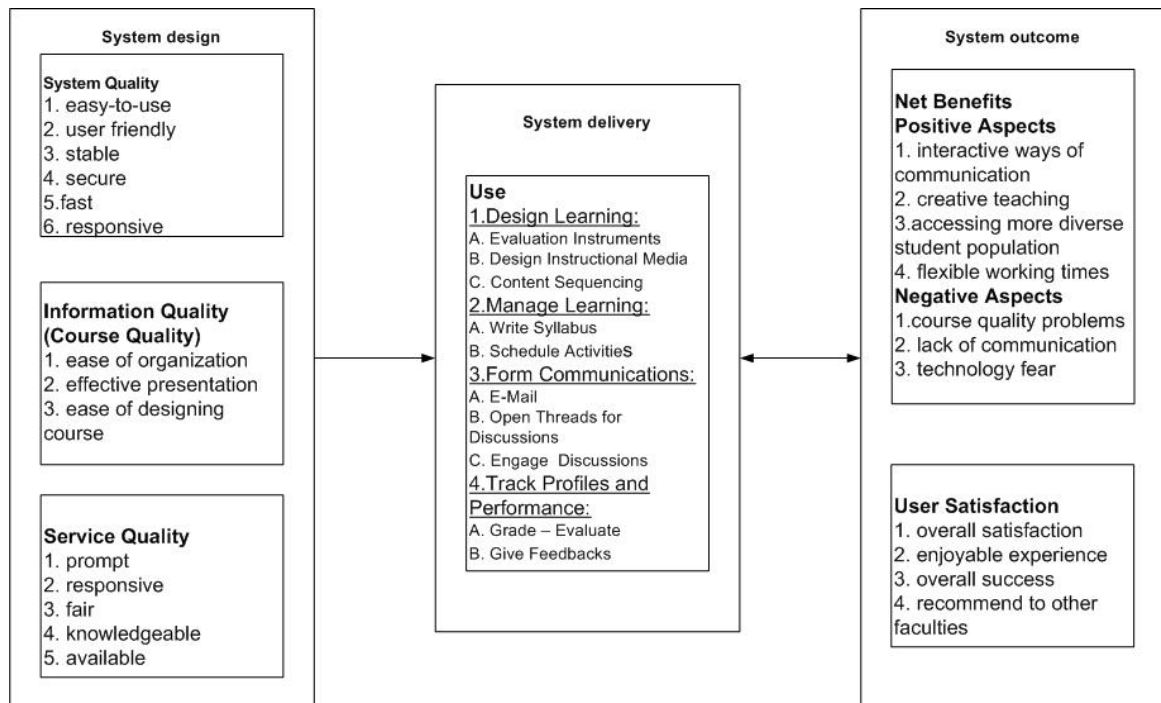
System design

System Quality
1. easy-to-use
2. user friendly
3. stable
4. secure
5.fast
6. responsive

Information Quality (Course Quality)
1. ease of organization
2. effective presentation
3. ease of designing course

Service Quality
1. prompt
2. responsive
3. fair
4. knowledgeable
5. available

System delivery

Use
1.Design Learning:
A. Evaluation Instruments
B. Design Instructional Media
C. Content Sequencing
2.Manage Learning:
A. Write Syllabus
B. Schedule Activities
3.Form Communications:
A. E-Mail
B. Open Threads for Discussions
C. Engage Discussions
4.Track Profiles and Performance:
A. Grade – Evaluate
B. Give Feedbacks

System outcome

Net Benefits
Positive Aspects
1. interactive ways of communication
2. creative teaching
3.accessing more diverse student population
4. flexible working times
Negative Aspects
1.course quality problems
2. lack of communication
3. technology fear

User Satisfaction
1. overall satisfaction
2. enjoyable experience
3. overall success
4. recommend to other faculties